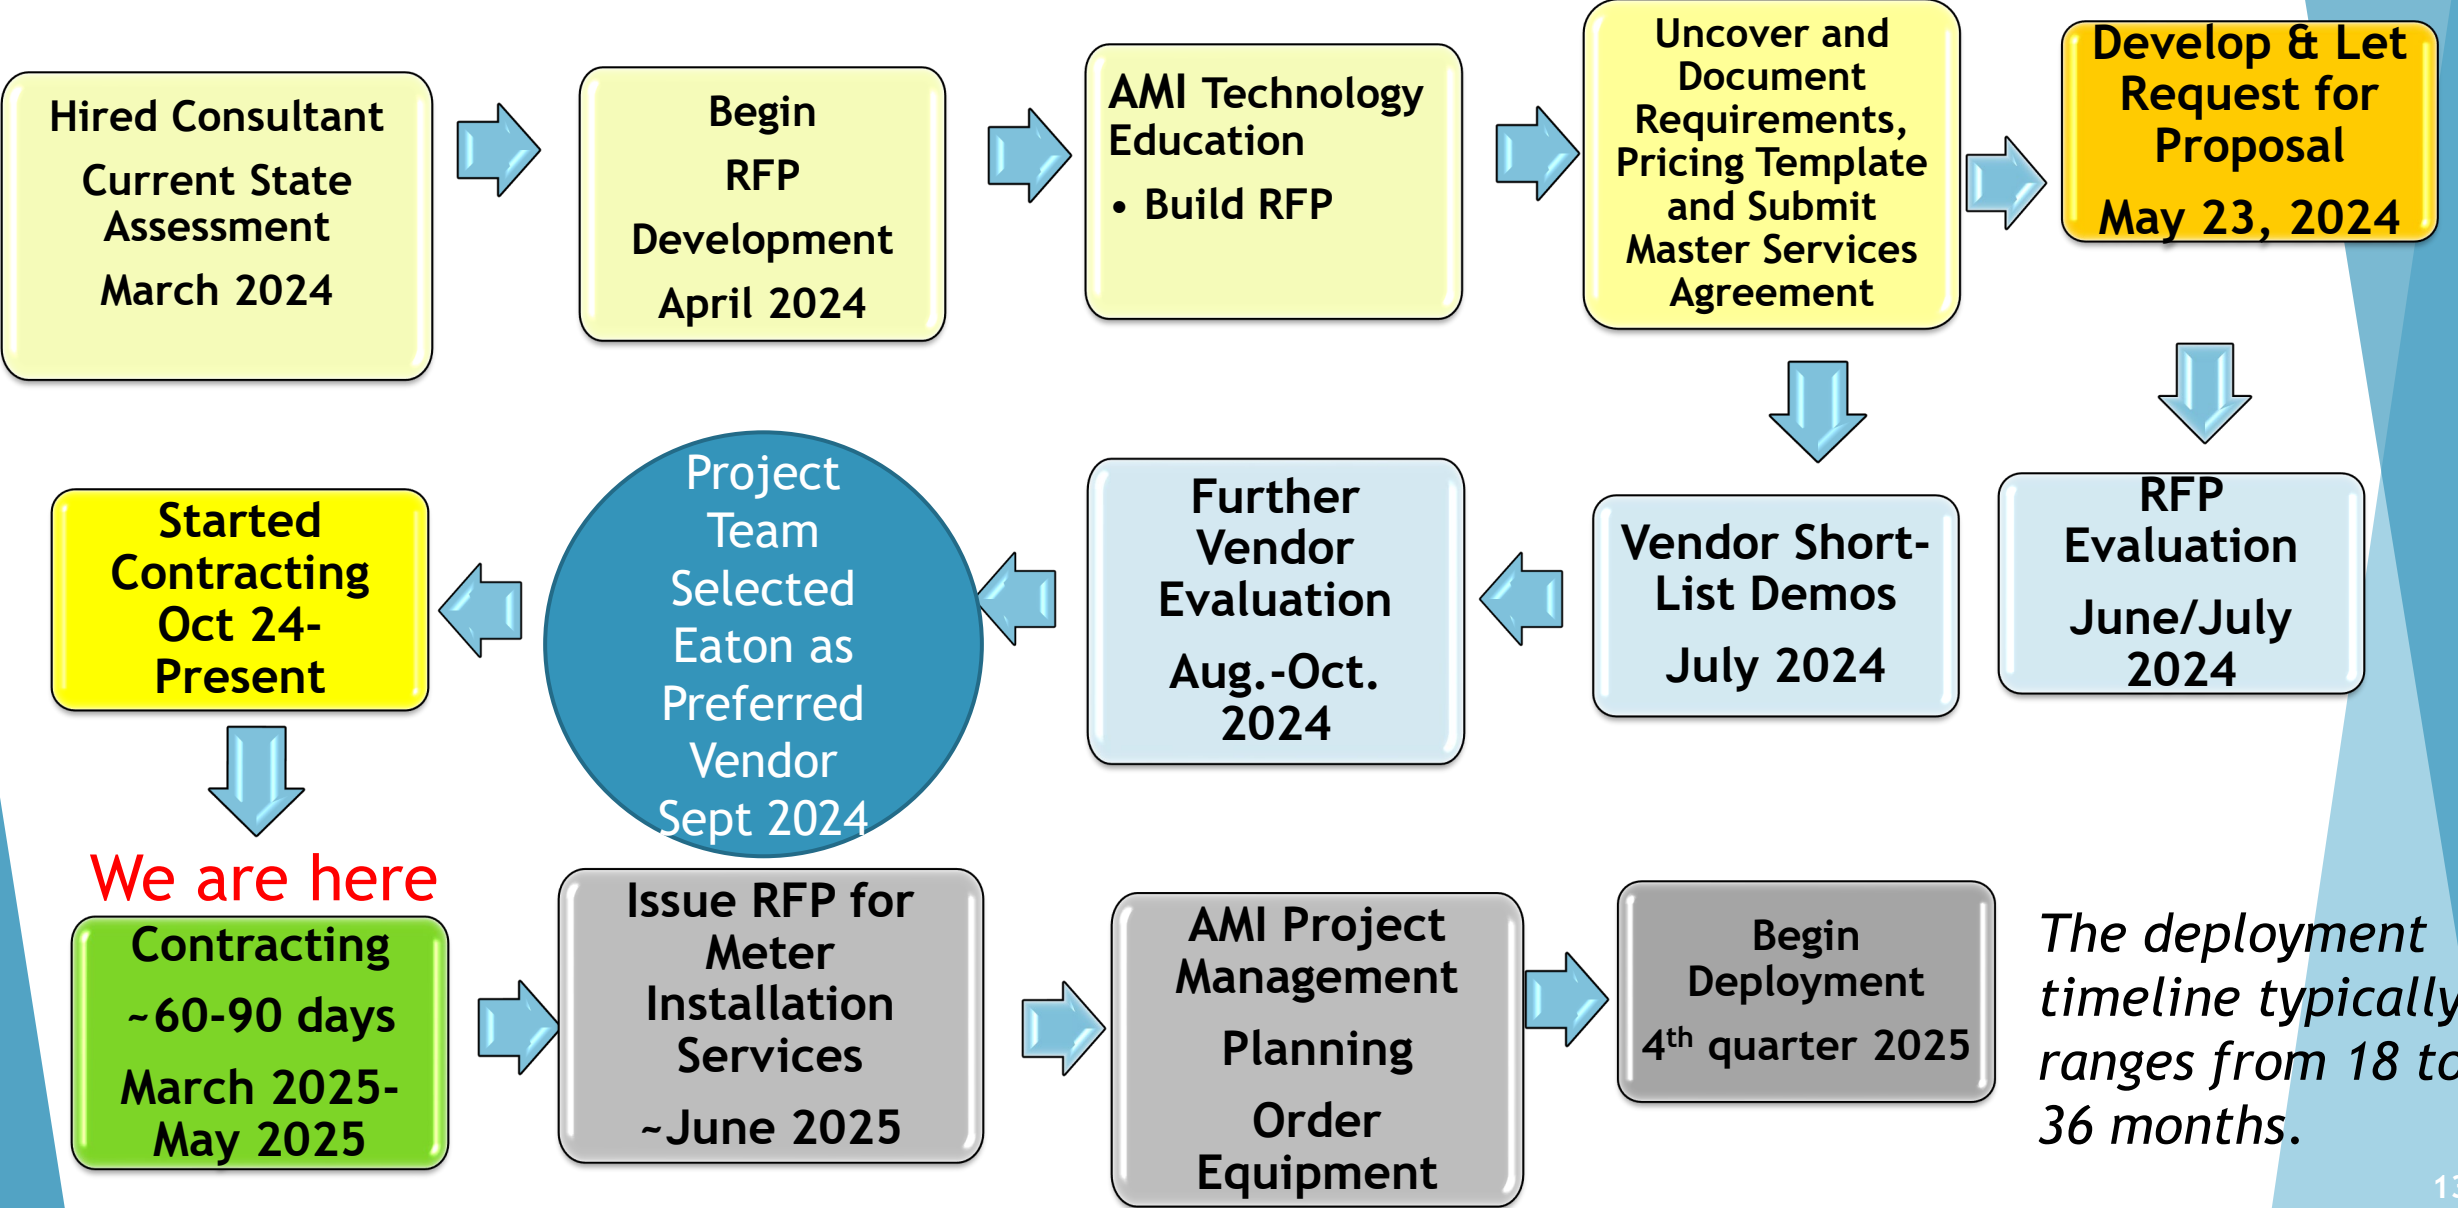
Hired Consultant

Current State Assessment

March 2024

Begin

RFP

Development

April 2024

AMI Technology Education

• Build RFP

Uncover and Document Requirements, Pricing Template and Submit Master Services Agreement

Develop & Let Request for Proposal

May 23, 2024

RFP Evaluation

June/July 2024

Vendor Short-List Demos

July 2024

Further Vendor Evaluation

Aug.-Oct. 2024

Project Team Selected Eaton as Preferred Vendor Sept 2024

Started Contracting Oct 24-Present

We are here

Contracting

~60-90 days

March 2025-May 2025

Issue RFP for Meter Installation Services

~June 2025

AMI Project Management

Planning

Order Equipment

Begin Deployment

$4^{th}$ quarter 2025

The deployment timeline typically ranges from 18 to 36 months.

13